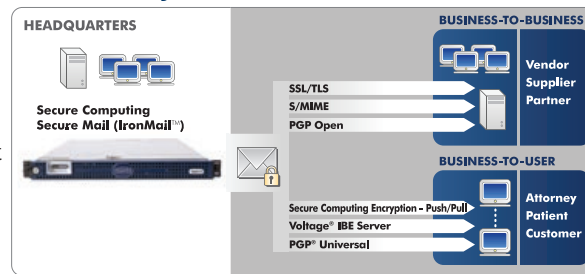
HEADQUARTERS

Secure Computing Secure Mail (IronMail™)

BUSINESS-TO-BUSINESS

SSL/TLS
S/MIME
PGP Open

Vendor
Supplier
Partner

BUSINESS-TO-USER

Secure Computing Encryption - Push/Pull
Voltage® IBE Server
PGP® Universal

Attorney
Patient
Customer